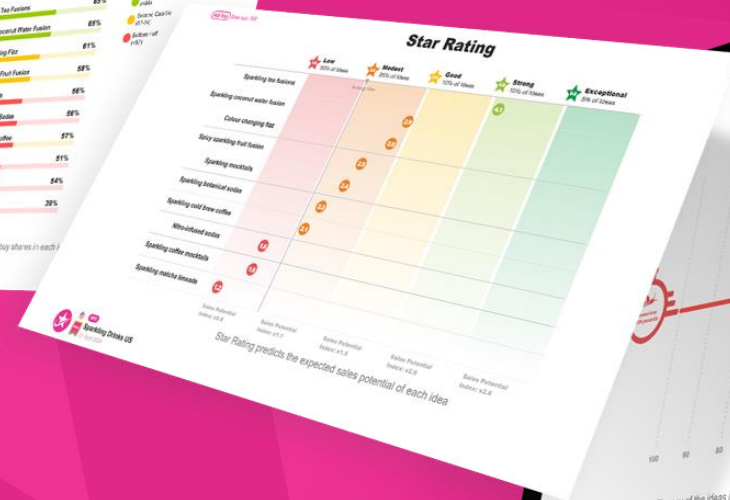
Tea Fusions 65%
Coconut Water Fusion 65%
Fizz 61%
Fruit Fusion 58%
56%
56%
Sodas 57%
51%
54%
39%
buy shares in each i

Star Rating

Low
50% of ideas

Modest
25% of ideas

Good
10% of ideas

Strong
10% of ideas

Exceptional
5% of ideas

Sparkling tea fusions
Sparkling coconut water fusion
Colour changing fizz
Spicy sparkling fruit fusion
Sparkling mocktails
Sparkling botanical sodas
Sparkling cold brew coffee
Nitro-infused sodas
Sparkling coffee mocktails
Sparkling matcha limeade

Sales Potential Index: x0.5
Sales Potential Index: x1.0
Sales Potential Index: x1.5
Sales Potential Index: x2.0
Sales Potential Index: x2.5

Star Rating predicts the expected sales potential of each idea

Sparkling Drinks US

100
80
60